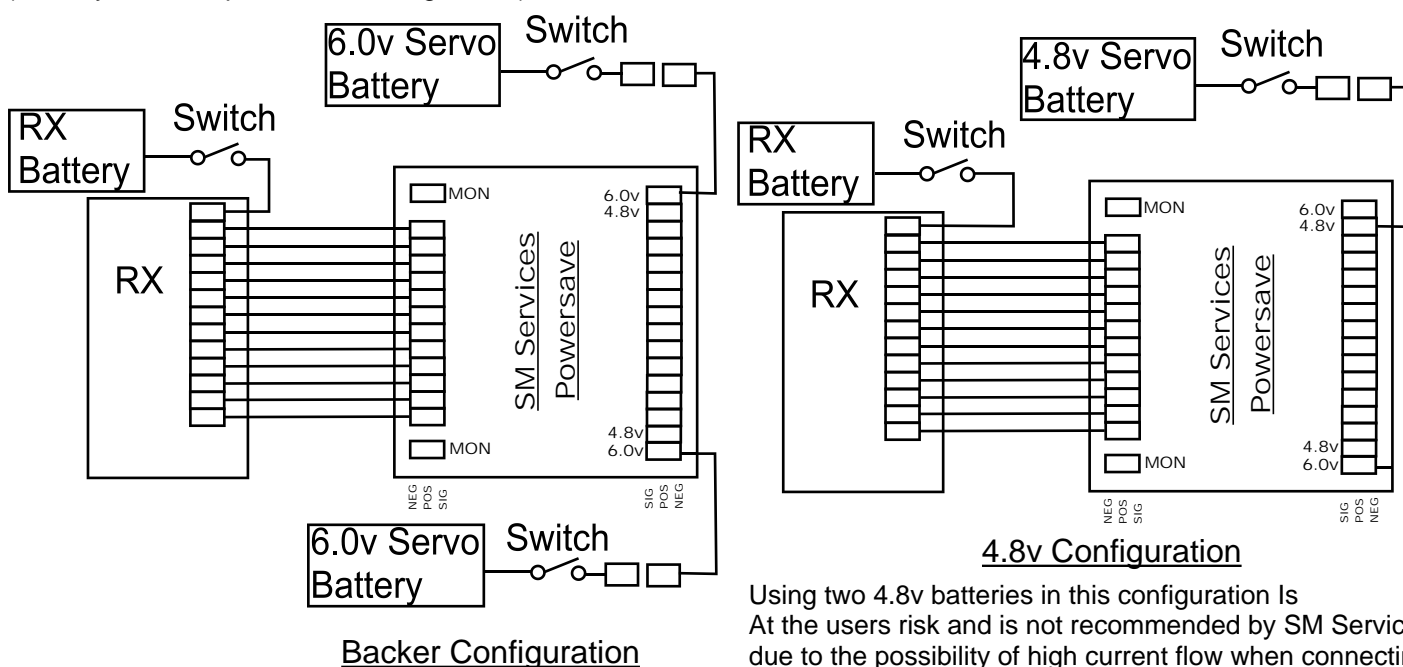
6.0v Servo Battery

Switch

RX Battery

Switch

MON

6.0v
4.8v

RX

SM Services
Powersave

4.8v
6.0v

MON

NEG POS SIG

SIG POS NEG

6.0v Servo Battery

Switch

Backer Configuration

4.8v Servo Battery

Switch

RX Battery

Switch

MON

6.0v
4.8v

RX

SM Services
Powersave

4.8v
6.0v

MON

NEG POS SIG

SIG POS NEG

4.8v Configuration

Using two 4.8v batteries in this configuration Is At the users risk and is not recommended by SM Servic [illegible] due to the possibility of high current flow when connecti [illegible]